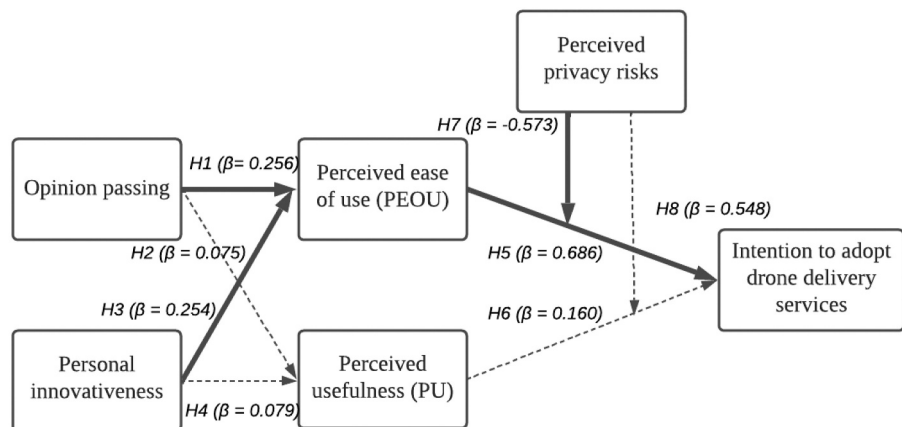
Perceived privacy risks

H7 (β = -0.573)

Opinion passing

H1 (β= 0.256)

Perceived ease of use (PEOU)

H8 (β = 0.548)

H2 (β = 0.075)

H5 (β = 0.686)

Intention to adopt drone delivery services

H3 (β = 0.254)

H6 (β = 0.160)

Personal innovativeness

Perceived usefulness (PU)

H4 (β = 0.079)